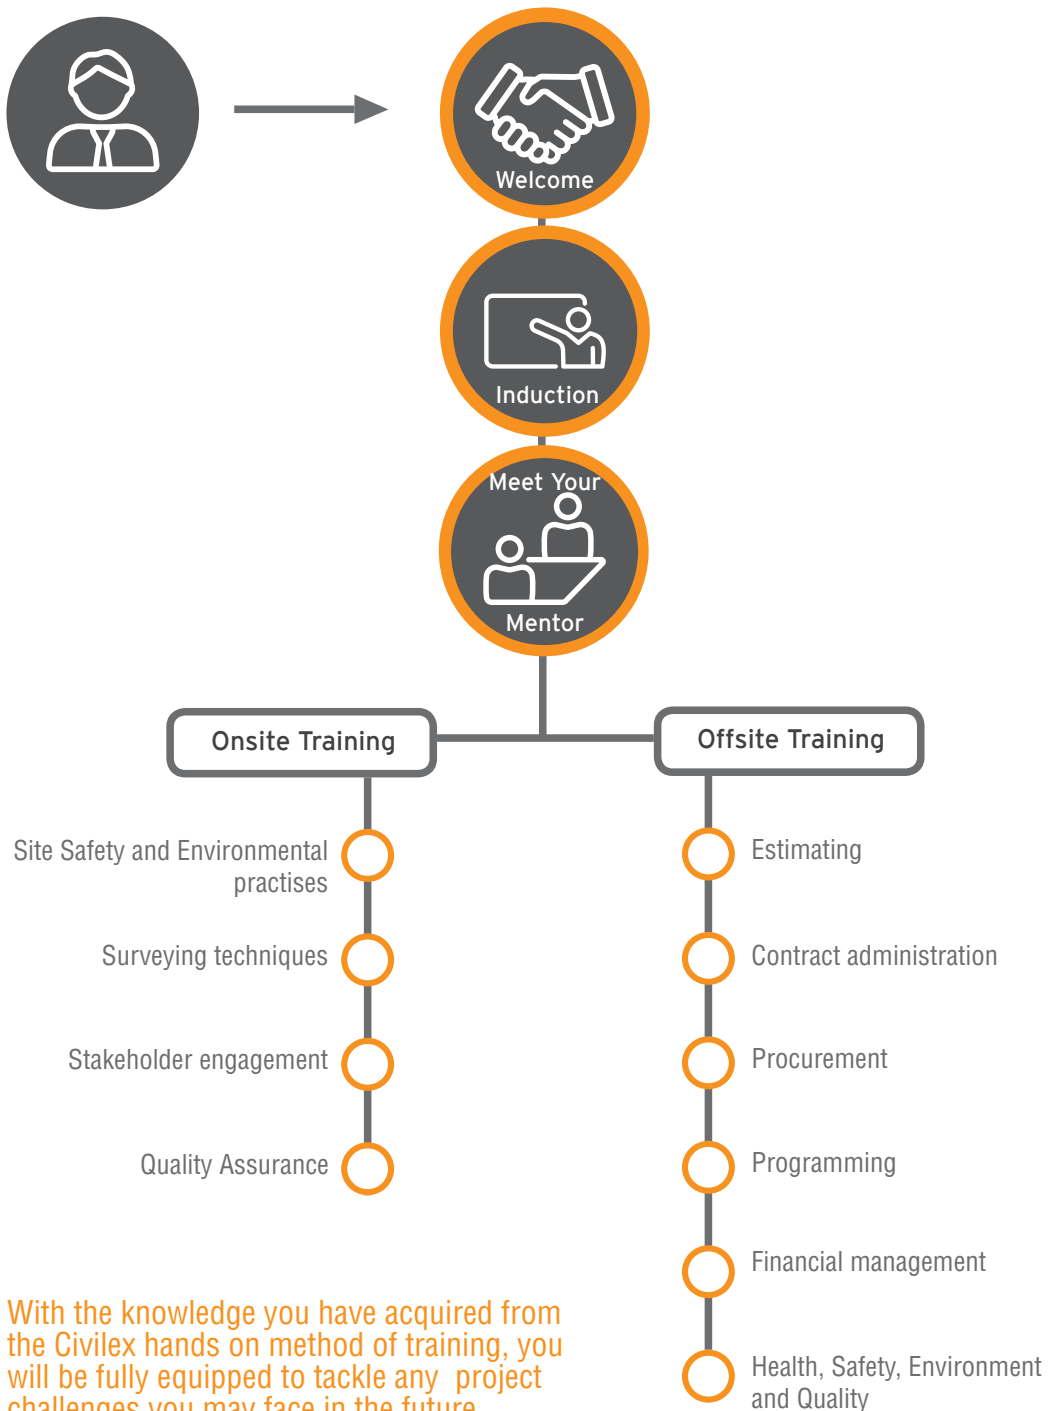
Welcome

Induction

Meet Your Mentor

Onsite Training

Offsite Training

Site Safety and Environmental practises

Surveying techniques

Stakeholder engagement

Quality Assurance

Estimating

Contract administration

Procurement

Programming

Financial management

Health, Safety, Environment and Quality

With the knowledge you have acquired from the Civilex hands on method of training, you will be fully equipped to tackle any project challenges you may face in the future